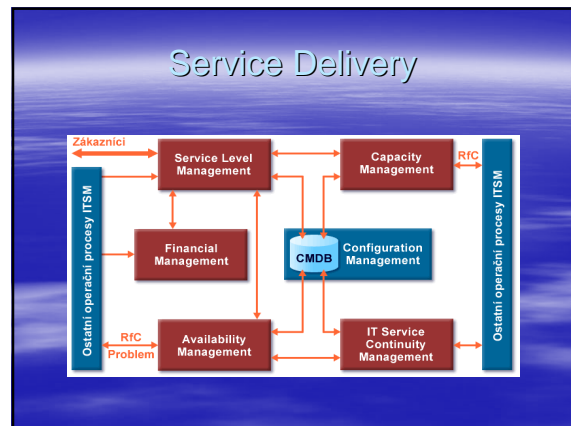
Service Delivery

Zákazníci

Service Level Management

Capacity Management

RfC

Ostatní operační procesy ITSM

Financial Management

CMDB

Configuration Management

Ostatní operační procesy ITSM

RfC

Problem

Availability Management

IT Service Continuity Management